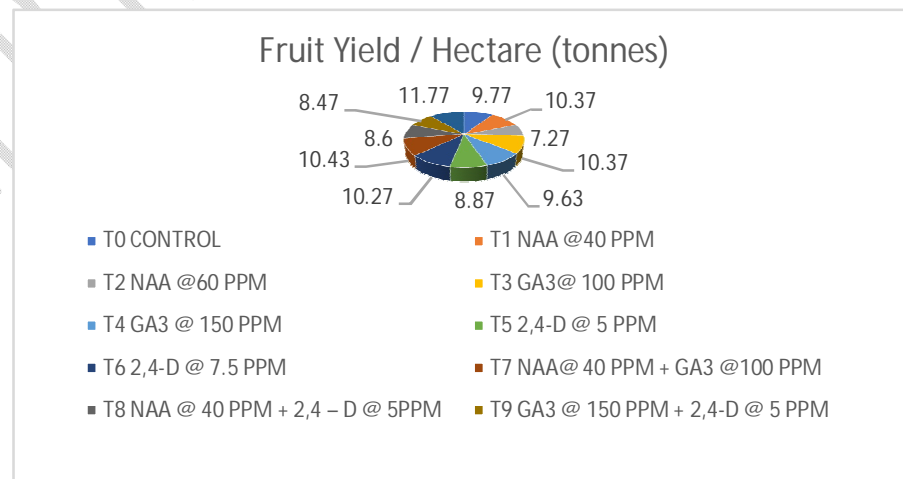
Fruit Yield / Hectare (tonnes)

8.47
11.77
9.77
10.37
7.27
10.37
9.63
8.87
10.27
10.43
8.6

T0 CONTROL
T1 NAA @40 PPM
T2 NAA @60 PPM
T3 GA3@ 100 PPM
T4 GA3 @ 150 PPM
T5 2,4-D @ 5 PPM
T6 2,4-D @ 7.5 PPM
T7 NAA@ 40 PPM + GA3 @100 PPM
T8 NAA @ 40 PPM + 2,4 – D @ 5PPM
T9 GA3 @ 150 PPM + 2,4-D @ 5 PPM